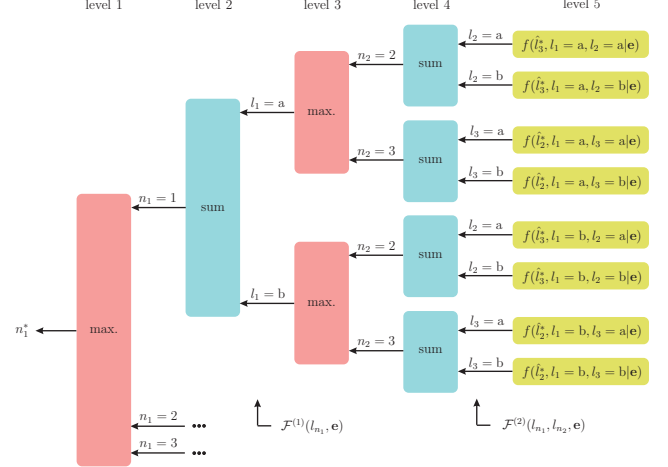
level 1 level 2 level 3 level 4 level 5

$l_2 = \text{a}$ $f(\hat{l}_3^*, l_1 = \text{a}, l_2 = \text{a}|\mathbf{e})$

$n_2 = 2$ sum

$l_2 = \text{b}$ $f(\hat{l}_3^*, l_1 = \text{a}, l_2 = \text{b}|\mathbf{e})$

$l_1 = \text{a}$ max.

$l_3 = \text{a}$ $f(\hat{l}_2^*, l_1 = \text{a}, l_3 = \text{a}|\mathbf{e})$

$n_2 = 3$ sum

$l_3 = \text{b}$ $f(\hat{l}_2^*, l_1 = \text{a}, l_3 = \text{b}|\mathbf{e})$

$n_1 = 1$ sum

$l_2 = \text{a}$ $f(\hat{l}_3^*, l_1 = \text{b}, l_2 = \text{a}|\mathbf{e})$

$n_2 = 2$ sum

$l_2 = \text{b}$ $f(\hat{l}_3^*, l_1 = \text{b}, l_2 = \text{b}|\mathbf{e})$

$l_1 = \text{b}$ max.

$n_1^*$ max.

$l_3 = \text{a}$ $f(\hat{l}_2^*, l_1 = \text{b}, l_3 = \text{a}|\mathbf{e})$

$n_2 = 3$ sum

$l_3 = \text{b}$ $f(\hat{l}_2^*, l_1 = \text{b}, l_3 = \text{b}|\mathbf{e})$

$n_1 = 2$ •••

$n_1 = 3$ •••

$\mathcal{F}^{(1)}(l_{n_1}, \mathbf{e})$

$\mathcal{F}^{(2)}(l_{n_1}, l_{n_2}, \mathbf{e})$